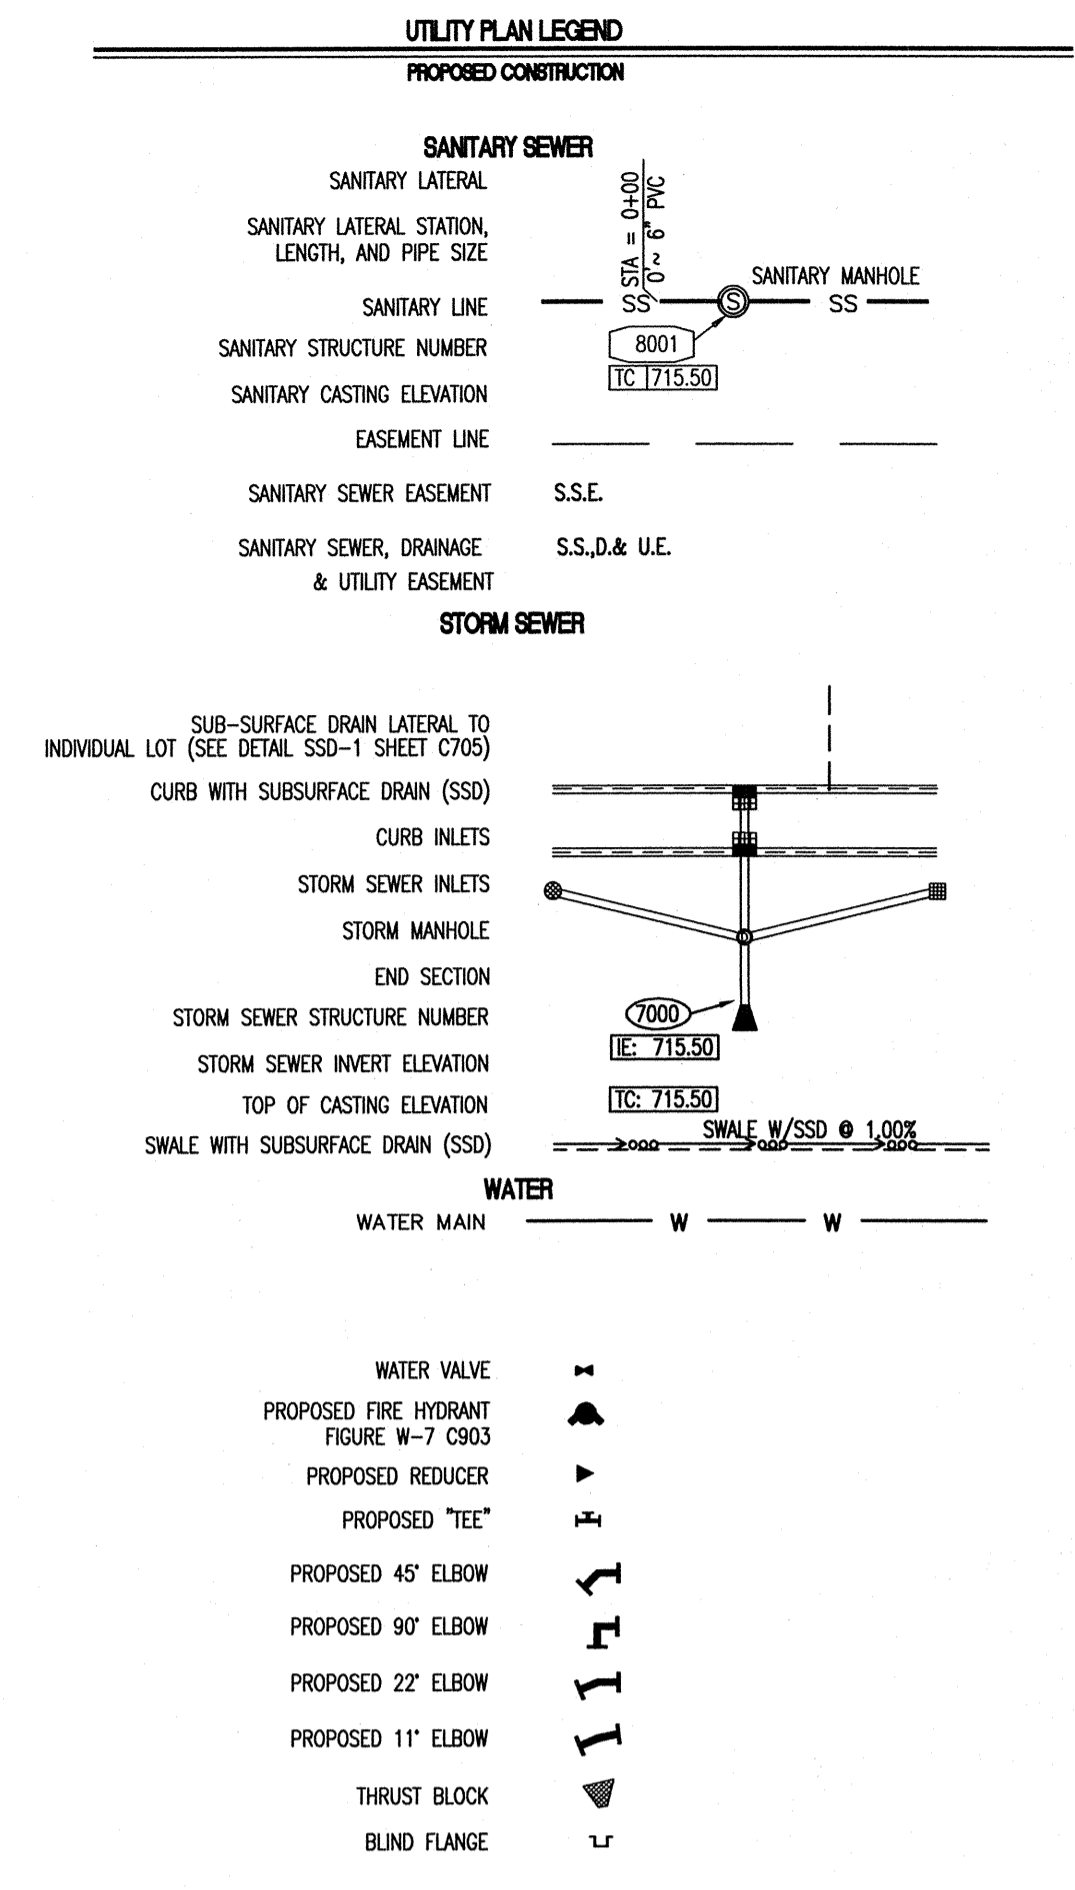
UTILITY PLAN LEGEND

PROPOSED CONSTRUCTION

SANITARY SEWER

SANITARY LATERAL

SANITARY LATERAL STATION, LENGTH, AND PIPE SIZE

SANITARY LINE

SANITARY STRUCTURE NUMBER

SANITARY CASTING ELEVATION

STA = 0+00
0' ~ 6" PVC

SANITARY MANHOLE

SS S SS

8001

TC 715.50

EASEMENT LINE

SANITARY SEWER EASEMENT S.S.E.

SANITARY SEWER, DRAINAGE & UTILITY EASEMENT S.S.,D.& U.E.

STORM SEWER

SUB-SURFACE DRAIN LATERAL TO INDIVIDUAL LOT (SEE DETAIL SSD-1 SHEET C705)

CURB WITH SUBSURFACE DRAIN (SSD)

CURB INLETS

STORM SEWER INLETS

STORM MANHOLE

END SECTION

STORM SEWER STRUCTURE NUMBER

STORM SEWER INVERT ELEVATION

TOP OF CASTING ELEVATION

SWALE WITH SUBSURFACE DRAIN (SSD)

7000

IE: 715.50

TC: 715.50

SWALE W/SSD @ 1.00%

WATER

WATER MAIN W W

WATER VALVE

PROPOSED FIRE HYDRANT FIGURE W-7 C903

PROPOSED REDUCER

PROPOSED "TEE"

PROPOSED 45° ELBOW

PROPOSED 90° ELBOW

PROPOSED 22° ELBOW

PROPOSED 11° ELBOW

THRUST BLOCK

BLIND FLANGE